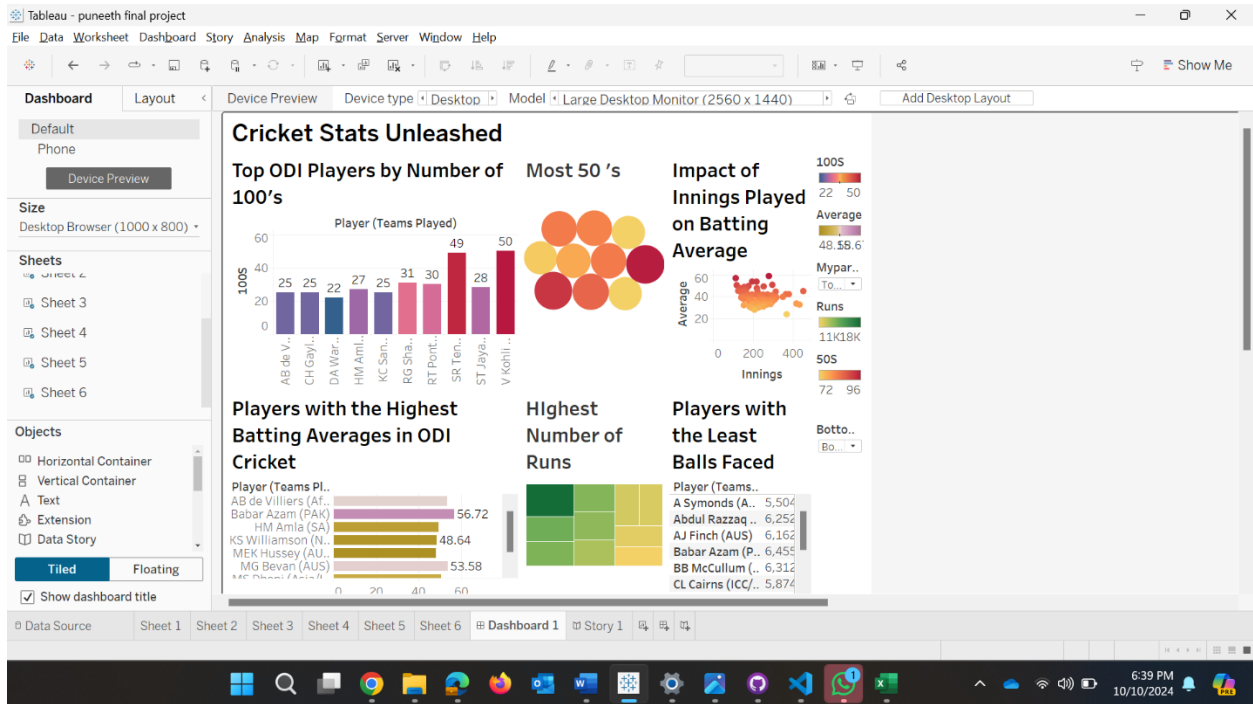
Tableau - puneeth final project

File Data Worksheet Dashboard Story Analysis Map Format Server Window Help

Show Me

Dashboard Layout

Device Preview Device type Desktop Model Large Desktop Monitor (2560 x 1440) Add Desktop Layout

Default
Phone
Device Preview

Size
Desktop Browser (1000 x 800)

Sheets
Sheet 2
Sheet 3
Sheet 4
Sheet 5
Sheet 6

Objects
Horizontal Container
Vertical Container
Text
Extension
Data Story

Tiled Floating
Show dashboard title

Cricket Stats Unleashed

Top ODI Players by Number of 100's

Player (Teams Played)

100S

60
40
20
0

25 25 22 27 25 31 30 49 28 50

AB de V.. CH Gayl.. DA War.. HM Aml.. KC San.. RG Sha.. RT Pont.. SR Ten.. ST Jaya.. V Kohli ..

Most 50 's

Impact of Innings Played on Batting Average

Average
60
40
20
0 200 400
Innings

100S
22 50
Average
48.5 58.6
Mypar..
To..
Runs
11K 18K
50S
72 96
Botto..
Bo..

Players with the Highest Batting Averages in ODI Cricket

Player (Teams Pl..
AB de Villiers (Af..
Babar Azam (PAK) 56.72
HM Amla (SA)
KS Williamson (N.. 48.64
MEK Hussey (AU..
MG Bevan (AUS) 53.58
MS Dhoni (Asia/I..
0 20 40 60

HIghest Number of Runs

Players with the Least Balls Faced

Player (Teams..
A Symonds (A.. 5,504
Abdul Razzaq .. 6,252
AJ Finch (AUS) 6,162
Babar Azam (P.. 6,455
BB McCullum (.. 6,312
CL Cairns (ICC/.. 5,874

Data Source Sheet 1 Sheet 2 Sheet 3 Sheet 4 Sheet 5 Sheet 6 Dashboard 1 Story 1

6:39 PM
10/10/2024